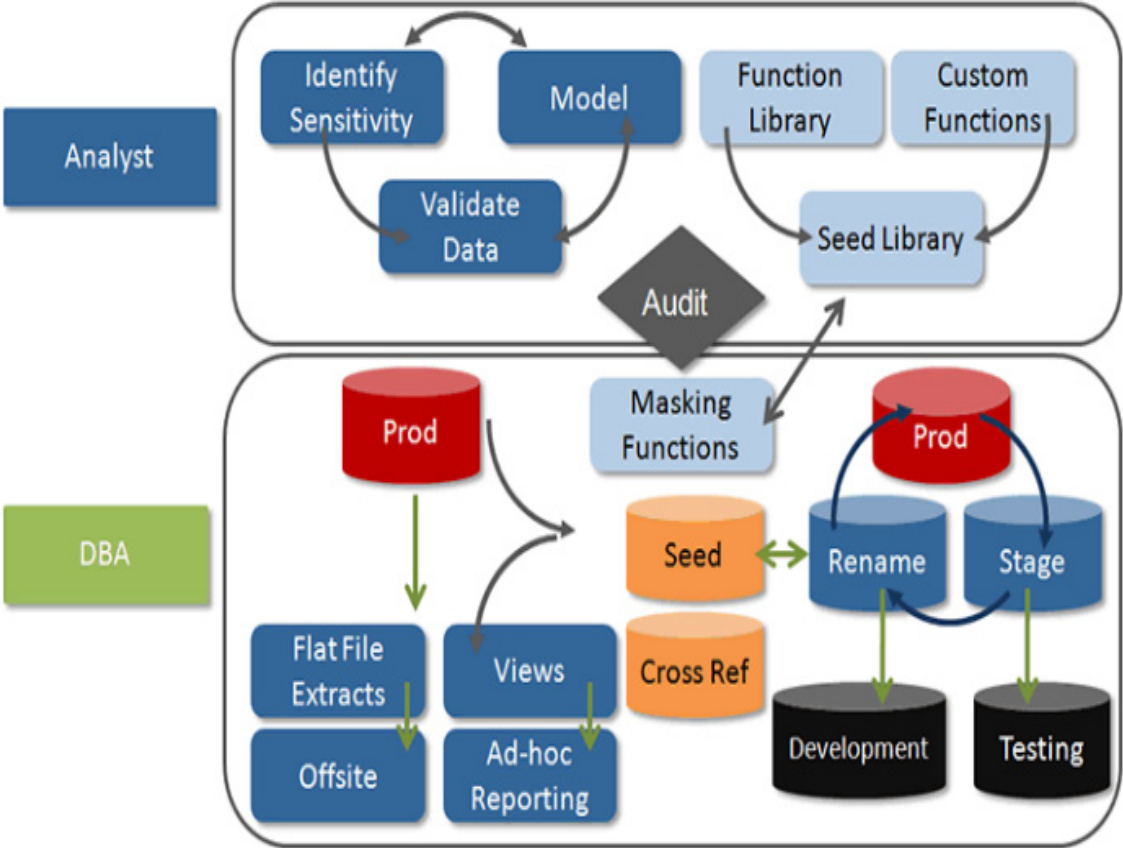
Analyst

Identify Sensitivity

Model

Validate Data

Function Library

Custom Functions

Seed Library

Audit

DBA

Prod

Masking Functions

Prod

Seed

Rename

Stage

Cross Ref

Flat File Extracts

Views

Offsite

Ad-hoc Reporting

Development

Testing